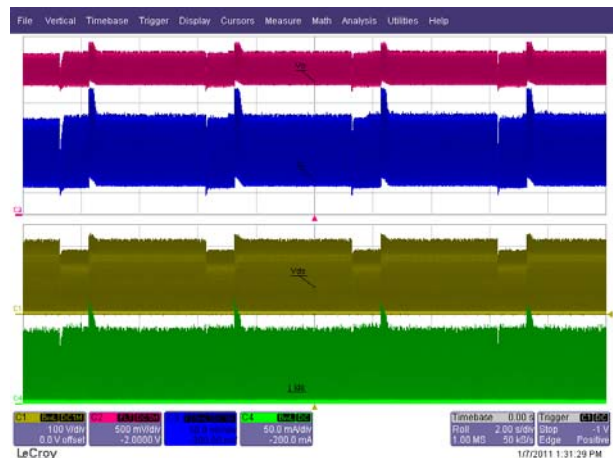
File Vertical Timebase Trigger Display Cursors Measure Math Analysis Utilities Help

Vo

Vds

I_Lk

C1 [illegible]
100 V/div
0.0 V offset

C2 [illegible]
500 mV/div
-2.0000 V

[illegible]

C4 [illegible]
50.0 mA/div
-200.0 mA

Timebase 0.00 s
Roll 2.00 s/div
1.00 MS 50 kS/s

Trigger C1 DC
Stop -1 V
Edge Positive

LeCroy

1/7/2011 1:31:29 PM